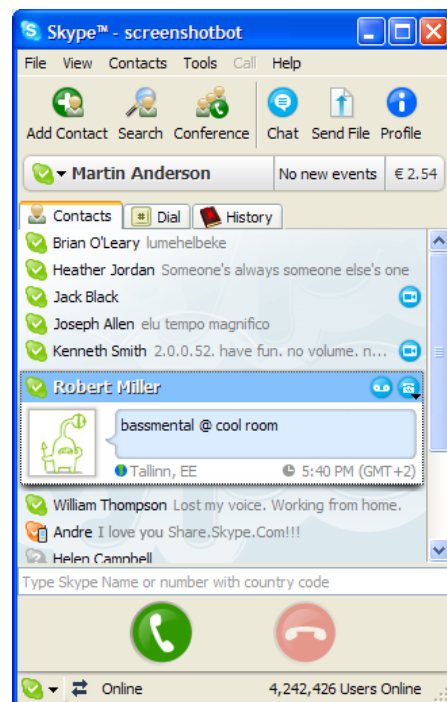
Skype™ - screenshotbot

File View Contacts Tools Call Help

Add Contact Search Conference Chat Send File Profile

Martin Anderson No new events € 2.54

Contacts Dial History

Brian O'Leary lumehelbeke
Heather Jordan Someone's always someone else's one
Jack Black
Joseph Allen elu tempo magnifico
Kenneth Smith 2.0.0.52. have fun. no volume. n...
Robert Miller
bassmental @ cool room
Tallinn, EE 5:40 PM (GMT+2)
William Thompson Lost my voice. Working from home.
Andre I love you Share.Skype.Com!!!
Helen Campbell

Type Skype Name or number with country code

Online 4,242,426 Users Online